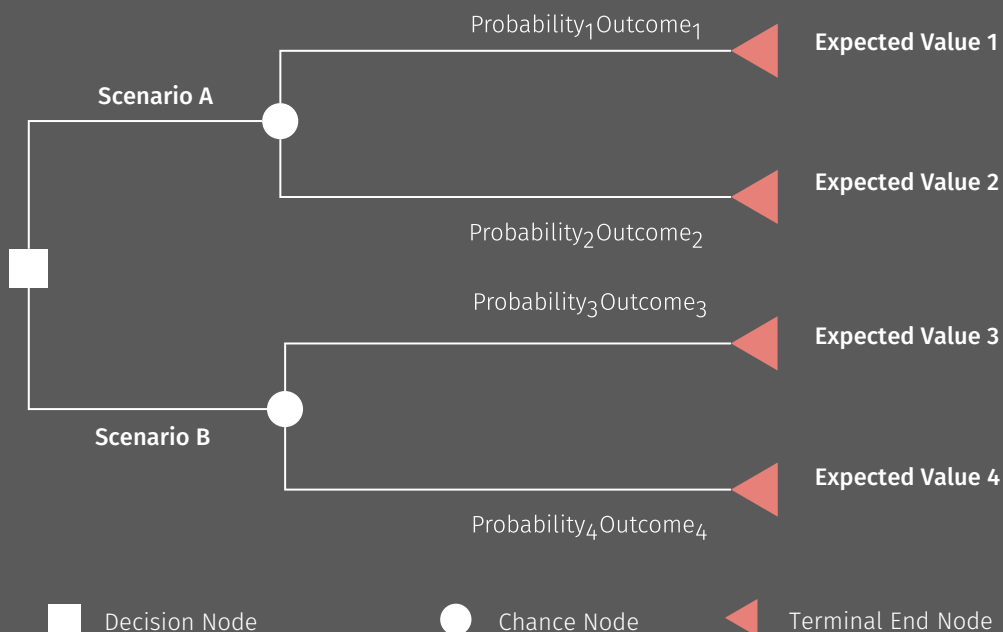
Probability$_1$Outcome$_1$

Expected Value 1

Scenario A

Expected Value 2

Probability$_2$Outcome$_2$

Probability$_3$Outcome$_3$

Expected Value 3

Scenario B

Expected Value 4

Probability$_4$Outcome$_4$

Decision Node

Chance Node

Terminal End Node